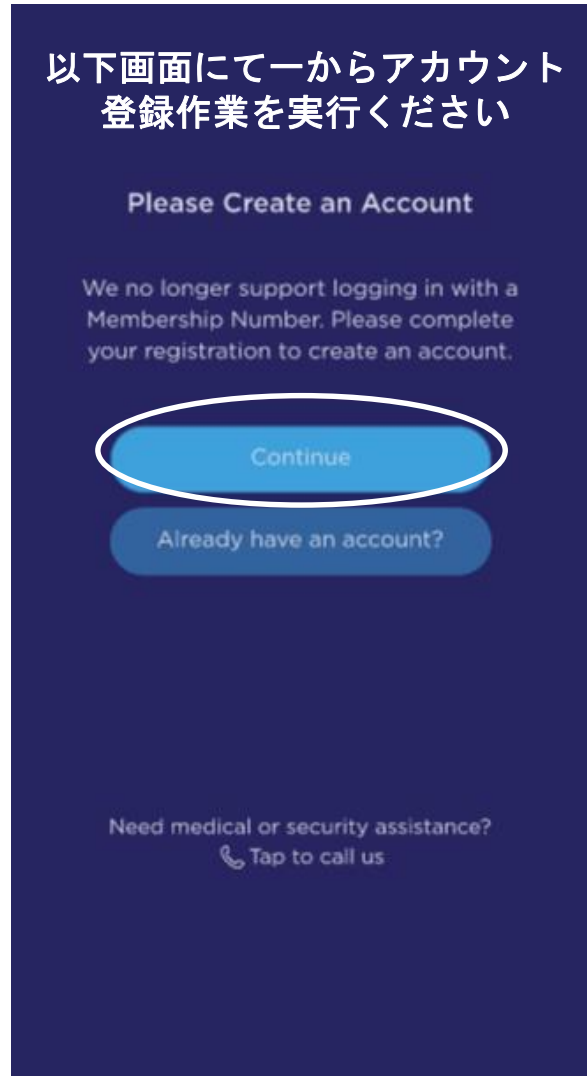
以下画面にて一からアカウント登録作業を実行ください

Please Create an Account

We no longer support logging in with a Membership Number. Please complete your registration to create an account.

Continue

Already have an account?

Need medical or security assistance?
Tap to call us